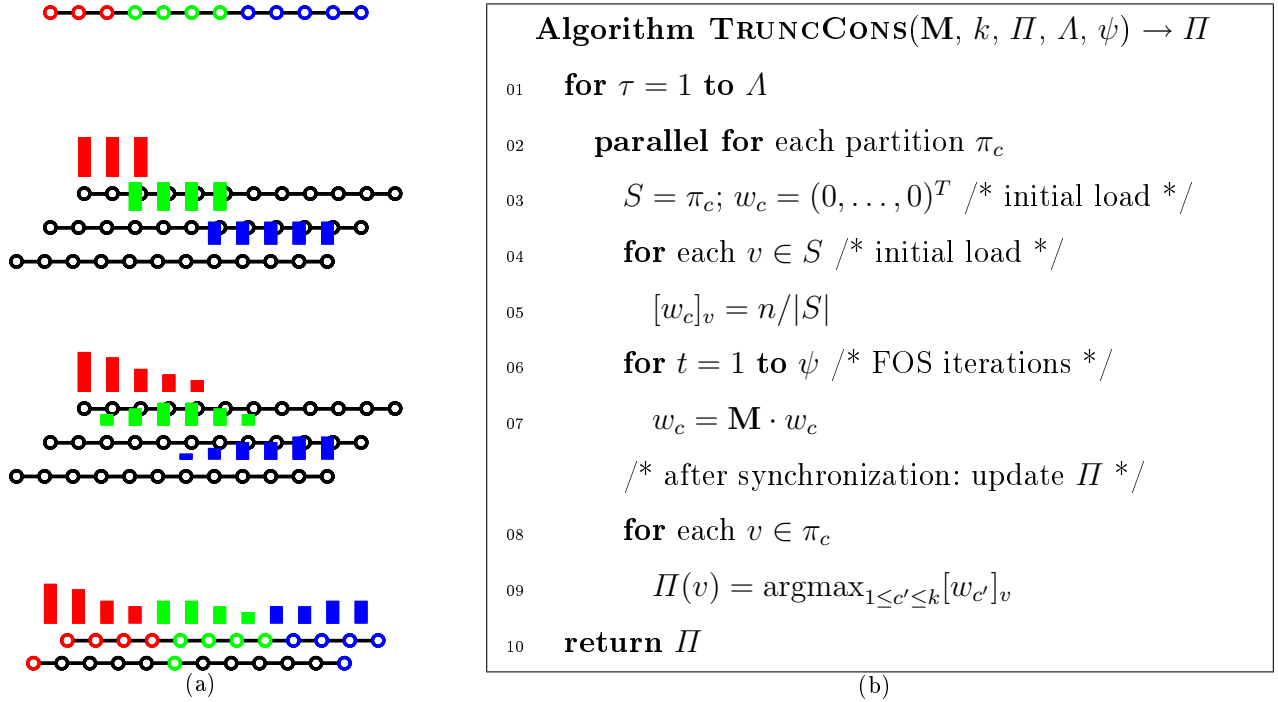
(a)

**Algorithm** TruncCons($\mathbf{M}$, $k$, $\Pi$, $\Lambda$, $\psi$) $\rightarrow \Pi$

01 **for** $\tau = 1$ **to** $\Lambda$

02 **parallel for** each partition $\pi_c$

03 $S = \pi_c$; $w_c = (0, \ldots, 0)^T$ /* initial load */

04 **for** each $v \in S$ /* initial load */

05 $[w_c]_v = n/|S|$

06 **for** $t = 1$ **to** $\psi$ /* FOS iterations */

07 $w_c = \mathbf{M} \cdot w_c$

/* after synchronization: update $\Pi$ */

08 **for** each $v \in \pi_c$

09 $\Pi(v) = \text{argmax}_{1 \leq c' \leq k} [w_{c'}]_v$

10 **return** $\Pi$

(b)